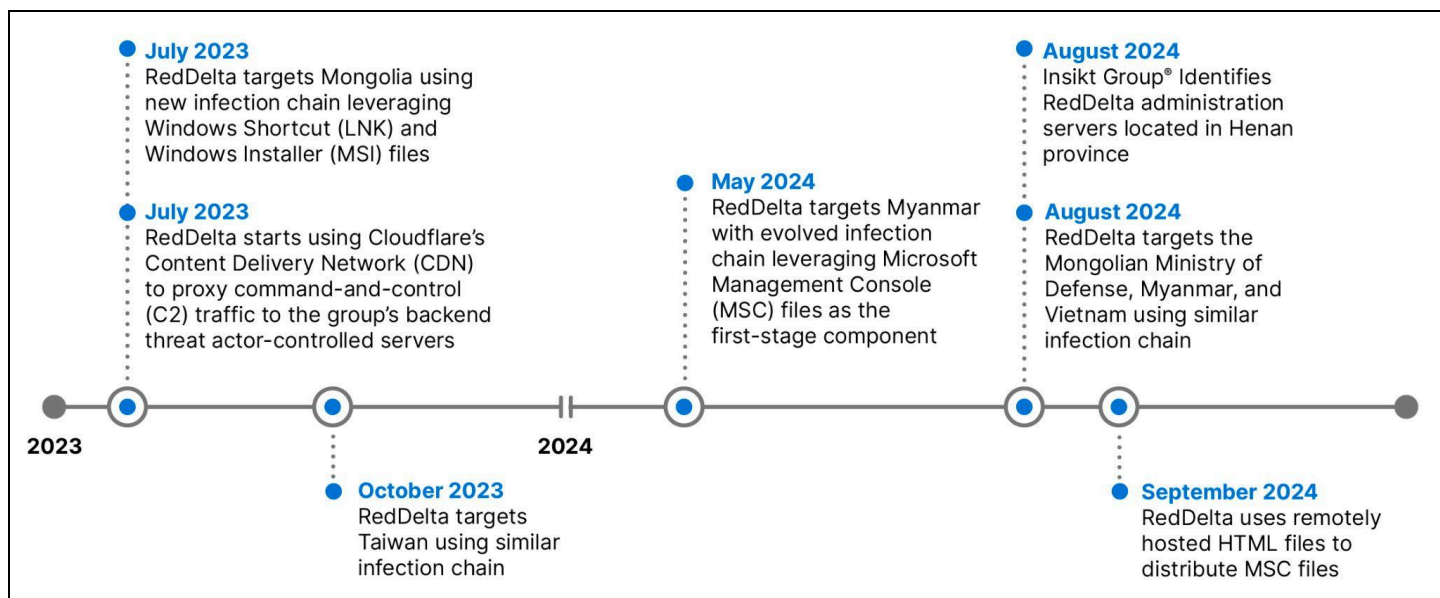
July 2023
RedDelta targets Mongolia using new infection chain leveraging Windows Shortcut (LNK) and Windows Installer (MSI) files

July 2023
RedDelta starts using Cloudflare's Content Delivery Network (CDN) to proxy command-and-control (C2) traffic to the group's backend threat actor-controlled servers

May 2024
RedDelta targets Myanmar with evolved infection chain leveraging Microsoft Management Console (MSC) files as the first-stage component

August 2024
Insikt Group® Identifies RedDelta administration servers located in Henan province

August 2024
RedDelta targets the Mongolian Ministry of Defense, Myanmar, and Vietnam using similar infection chain

2023

2024

October 2023
RedDelta targets Taiwan using similar infection chain

September 2024
RedDelta uses remotely hosted HTML files to distribute MSC files